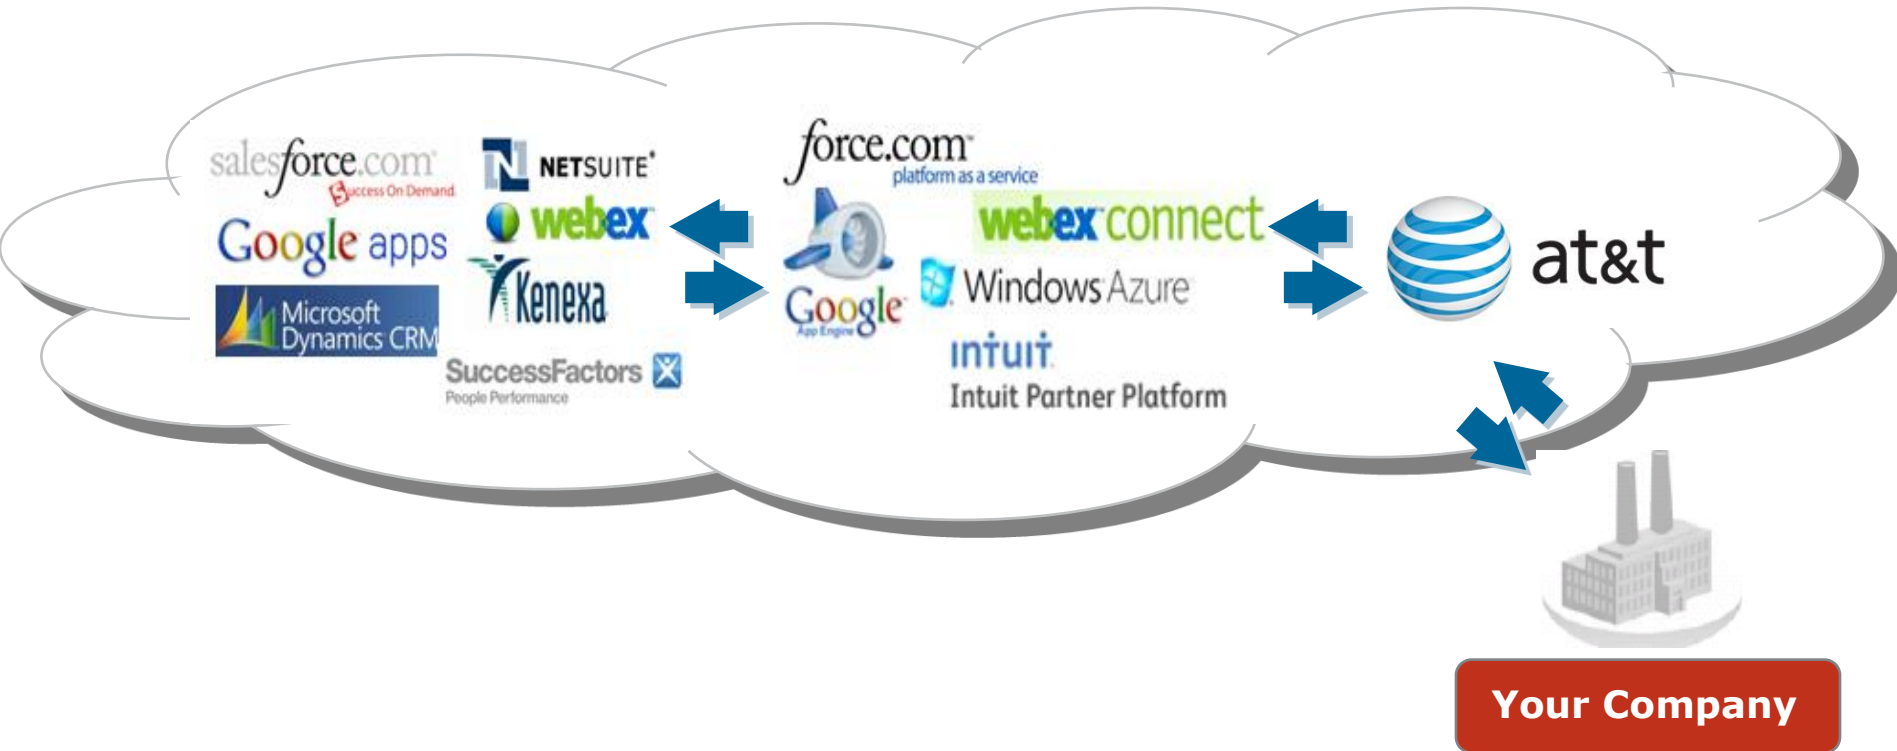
salesforce.com
Success On Demand
NETSUITE
Google apps
webex
Microsoft Dynamics CRM
Kenexa
SuccessFactors
People Performance

force.com
platform as a service
Google
App Engine
webex connect
Windows Azure
intuit
Intuit Partner Platform

at&t

Your Company